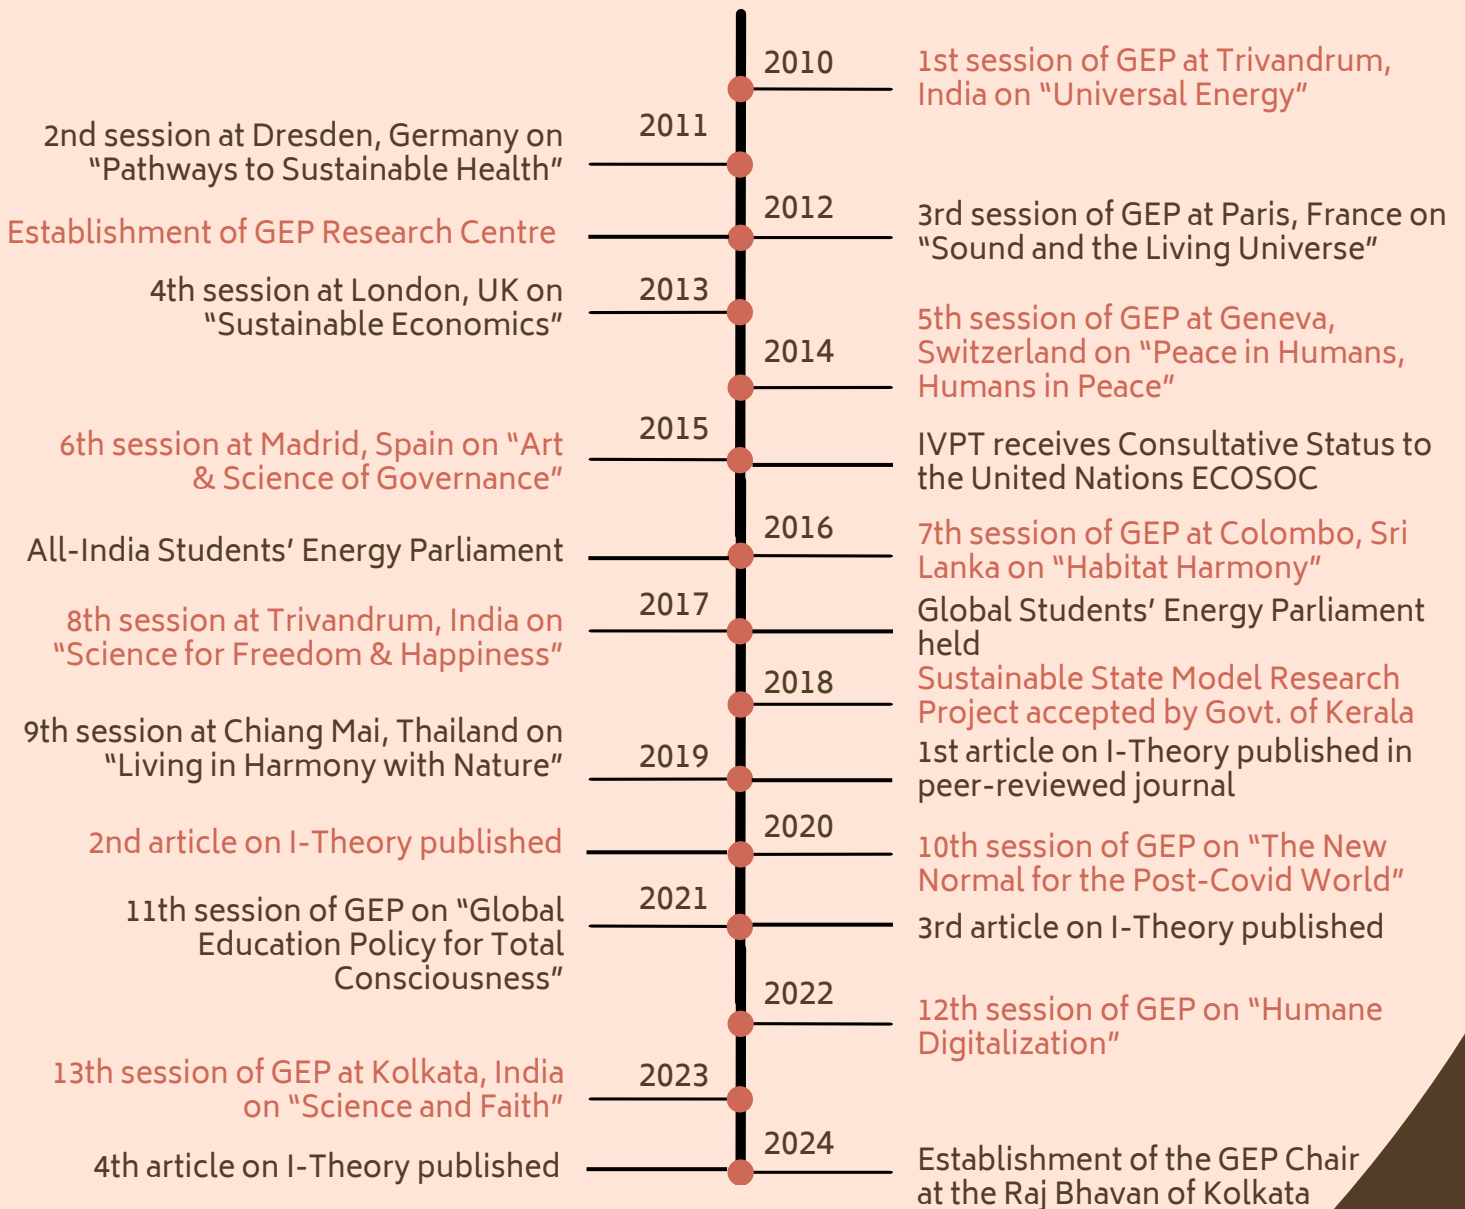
2010 1st session of GEP at Trivandrum, India on “Universal Energy”

2011 2nd session at Dresden, Germany on “Pathways to Sustainable Health”

2012 Establishment of GEP Research Centre

3rd session of GEP at Paris, France on “Sound and the Living Universe”

2013 4th session at London, UK on “Sustainable Economics”

2014 5th session of GEP at Geneva, Switzerland on “Peace in Humans, Humans in Peace”

2015 6th session at Madrid, Spain on “Art & Science of Governance”

IVPT receives Consultative Status to the United Nations ECOSOC

2016 All-India Students’ Energy Parliament

7th session of GEP at Colombo, Sri Lanka on “Habitat Harmony”

2017 8th session at Trivandrum, India on “Science for Freedom & Happiness”

Global Students’ Energy Parliament held

2018 Sustainable State Model Research Project accepted by Govt. of Kerala

2019 9th session at Chiang Mai, Thailand on “Living in Harmony with Nature”

1st article on I-Theory published in peer-reviewed journal

2020 2nd article on I-Theory published

10th session of GEP on “The New Normal for the Post-Covid World”

2021 11th session of GEP on “Global Education Policy for Total Consciousness”

3rd article on I-Theory published

2022 12th session of GEP on “Humane Digitalization”

2023 13th session of GEP at Kolkata, India on “Science and Faith”

2024 4th article on I-Theory published

Establishment of the GEP Chair at the Raj Bhavan of Kolkata